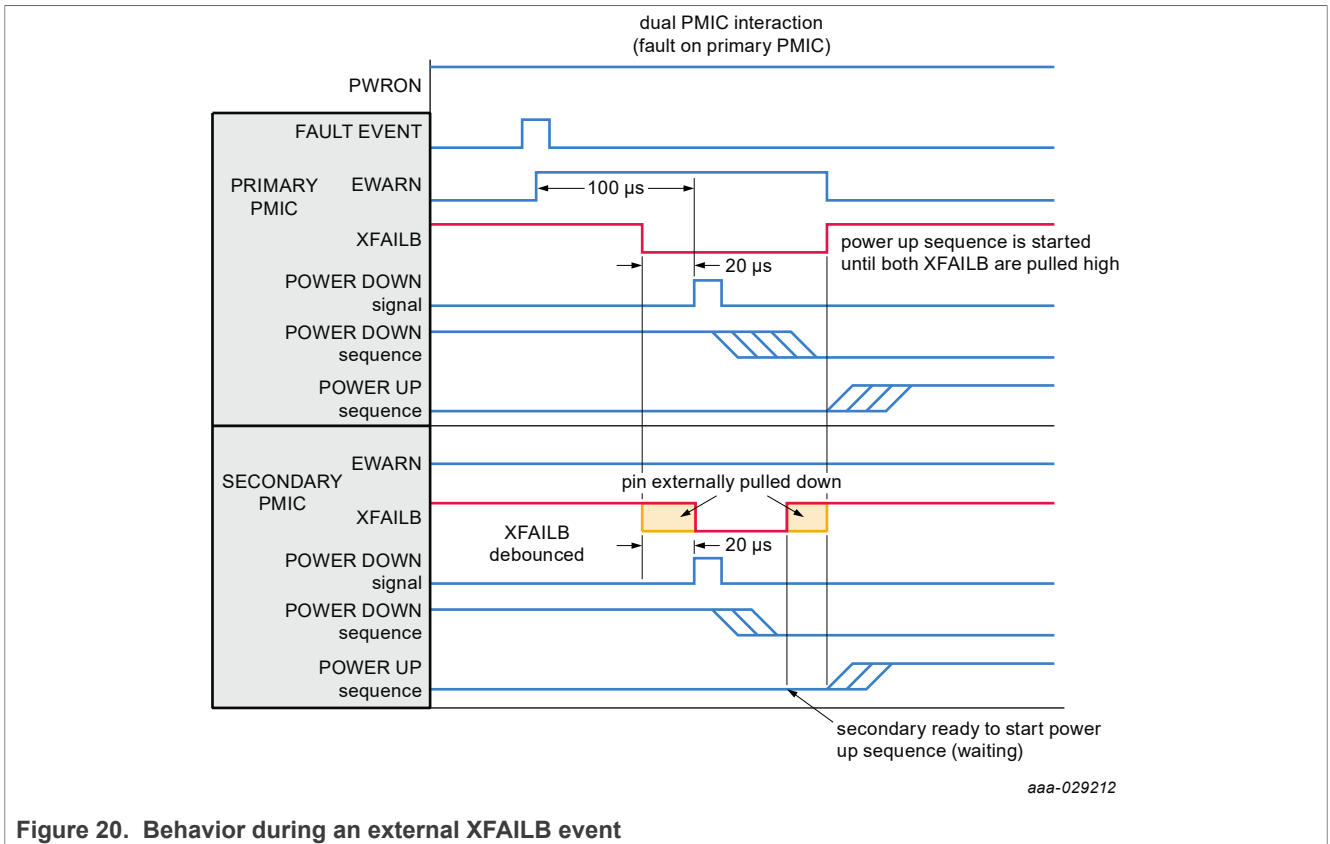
dual PMIC interaction
(fault on primary PMIC)

PWRON

FAULT EVENT

PRIMARY PMIC

EWARN

100 μs

XFAILB

power up sequence is started until both XFAILB are pulled high

20 μs

POWER DOWN signal

POWER DOWN sequence

POWER UP sequence

SECONDARY PMIC

EWARN

pin externally pulled down

XFAILB

XFAILB debounced

20 μs

POWER DOWN signal

POWER DOWN sequence

POWER UP sequence

secondary ready to start power up sequence (waiting)

aaa-029212

Figure 20. Behavior during an external XFAILB event